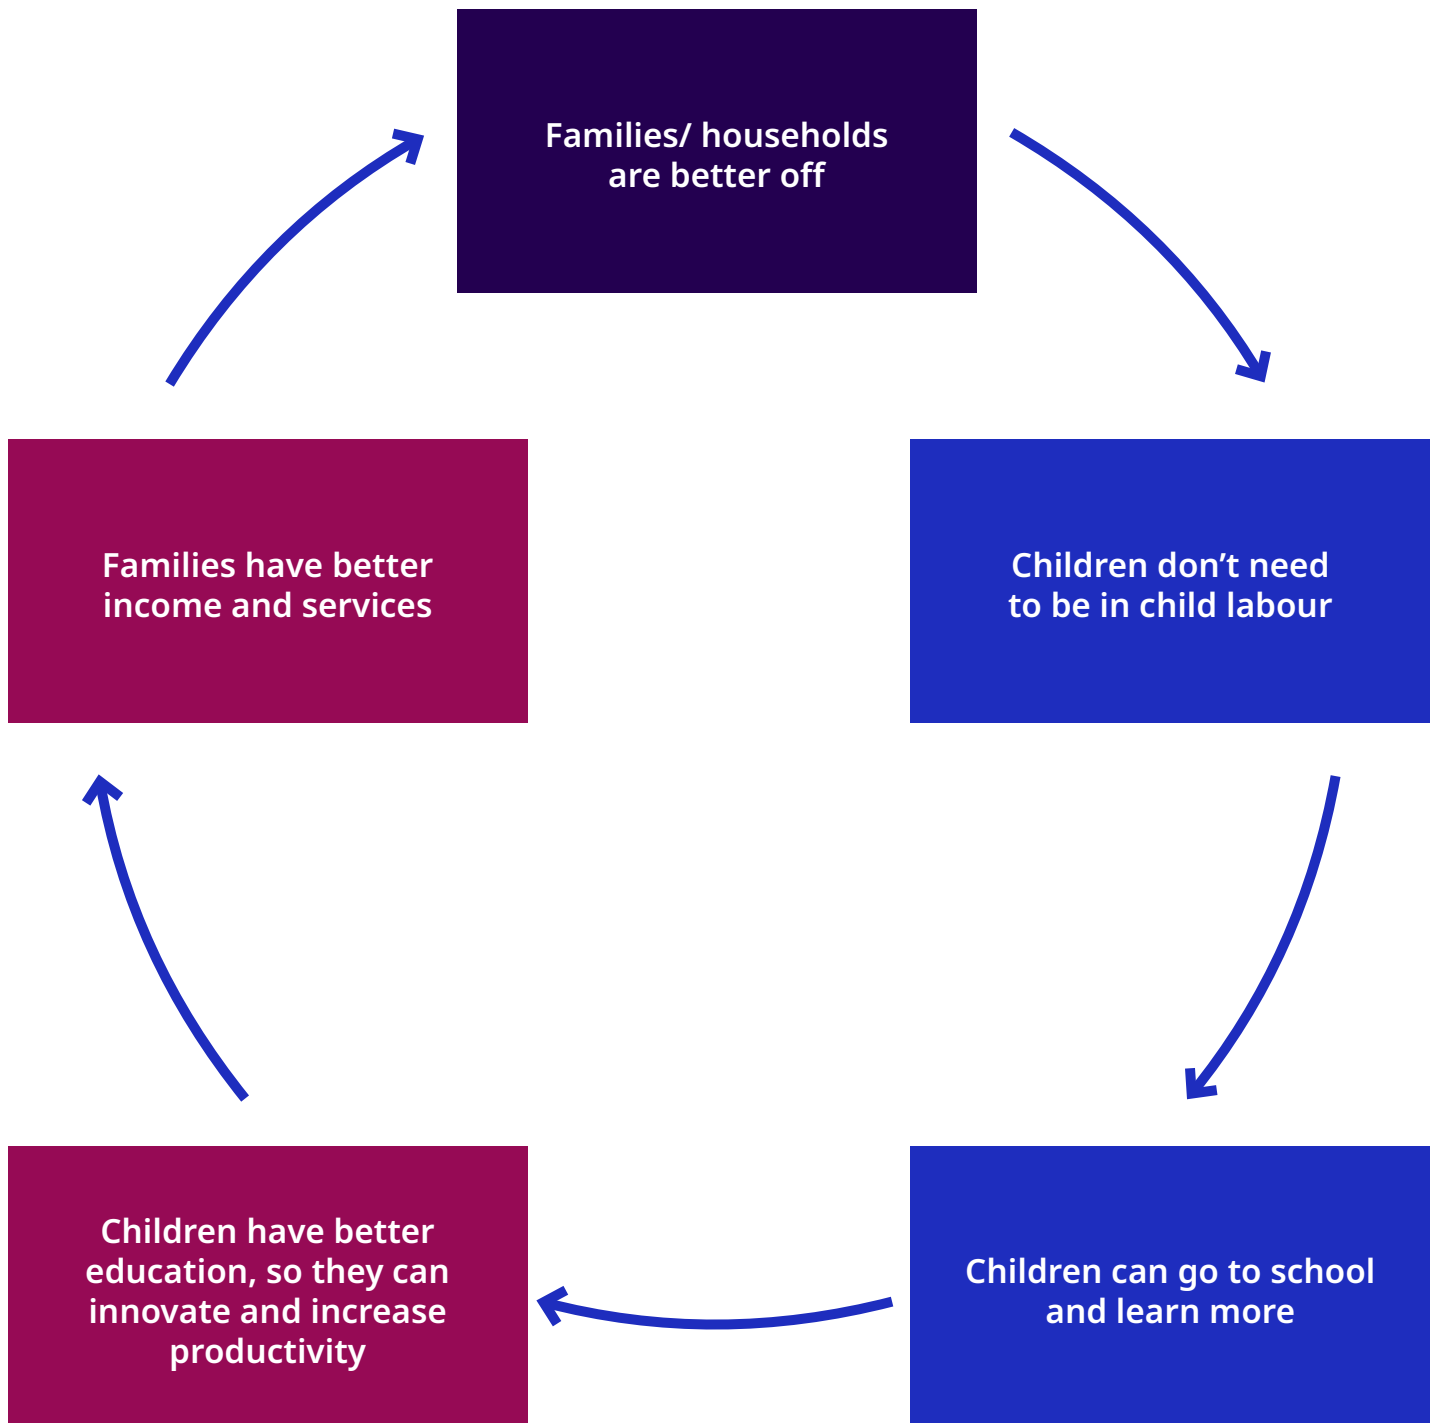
Families/ households are better off

Children don’t need to be in child labour

Children can go to school and learn more

Children have better education, so they can innovate and increase productivity

Families have better income and services